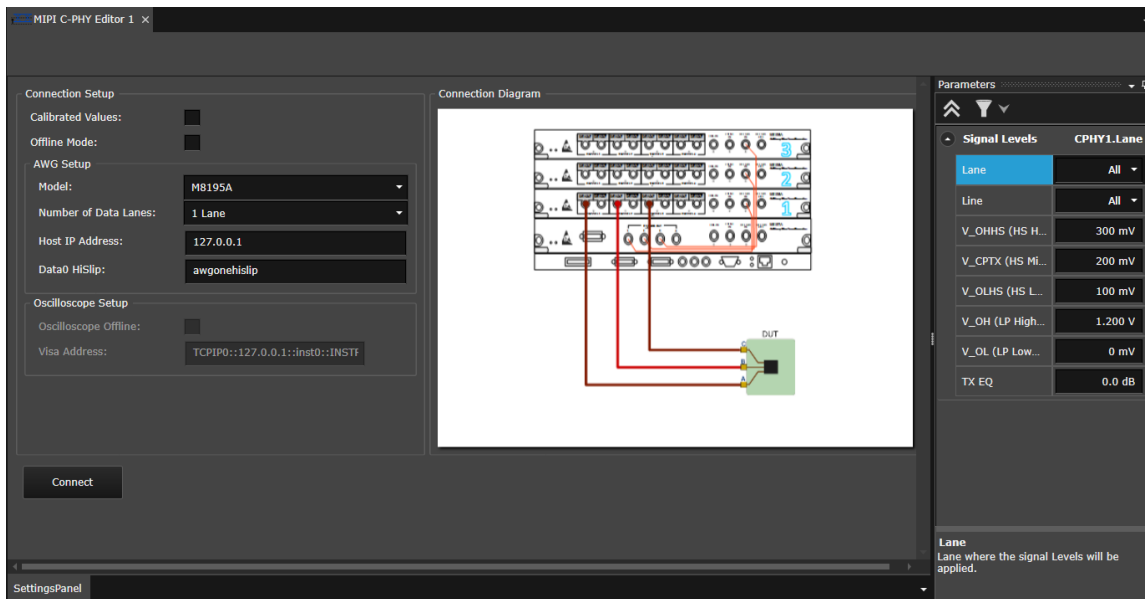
MIPI C-PHY Editor 1 ×

Connection Setup
Calibrated Values:
Offline Mode:
AWG Setup
Model: M8195A
Number of Data Lanes: 1 Lane
Host IP Address: 127.0.0.1
Data0 HiSlip: awgonehislip
Oscilloscope Setup
Oscilloscope Offline:
Visa Address: TCPIP0::127.0.0.1::inst0::INSTR

Connect

Connection Diagram
3
2
1
DUT

Parameters
Signal Levels CPHY1.Lane

| | |
|---|---|
| Lane | All |
| Line | All |
| V_OHHS (HS H... | 300 mV |
| V_CPTX (HS Mi... | 200 mV |
| V_OLHS (HS L... | 100 mV |
| V_OH (LP High... | 1.200 V |
| V_OL (LP Low... | 0 mV |
| TX EQ | 0.0 dB |

Lane
Lane where the signal Levels will be applied.

SettingsPanel